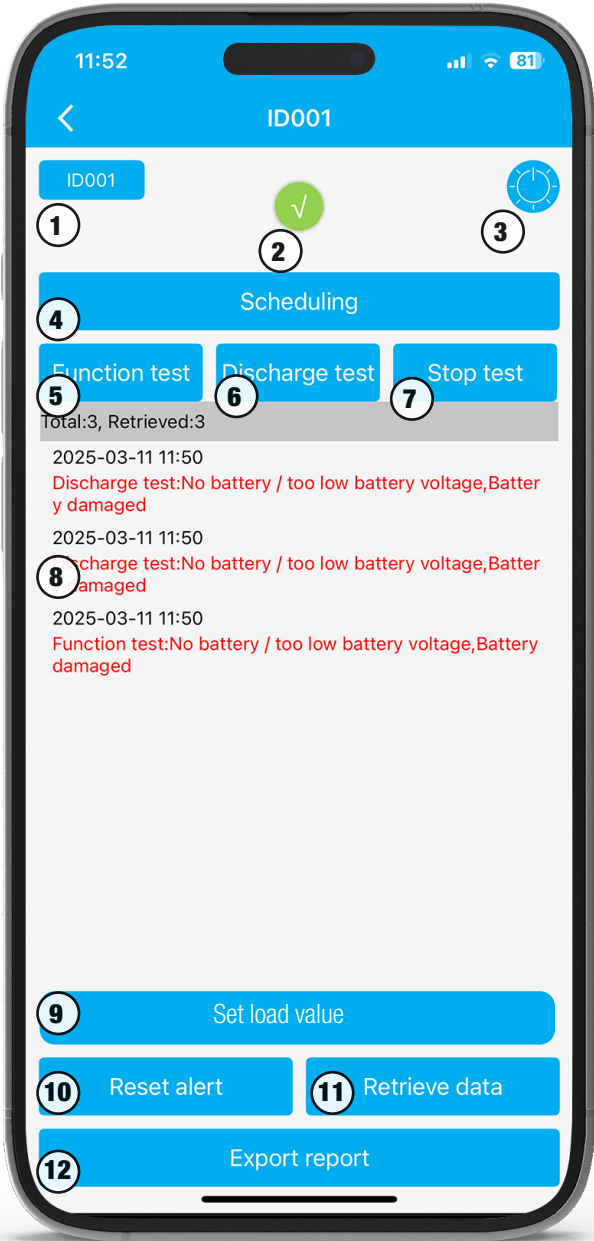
11:52

81

ID001

ID001

√

1

2

3

Scheduling

4

Function test

Discharge test

Stop test

5

6

7

Total:3, Retrieved:3

2025-03-11 11:50
Discharge test:No battery / too low battery voltage,Battery damaged

2025-03-11 11:50
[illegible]charge test:No battery / too low battery voltage,Batter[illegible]maged

8

2025-03-11 11:50
Function test:No battery / too low battery voltage,Battery damaged

9

Set load value

10

Reset alert

11

Retrieve data

12

Export report